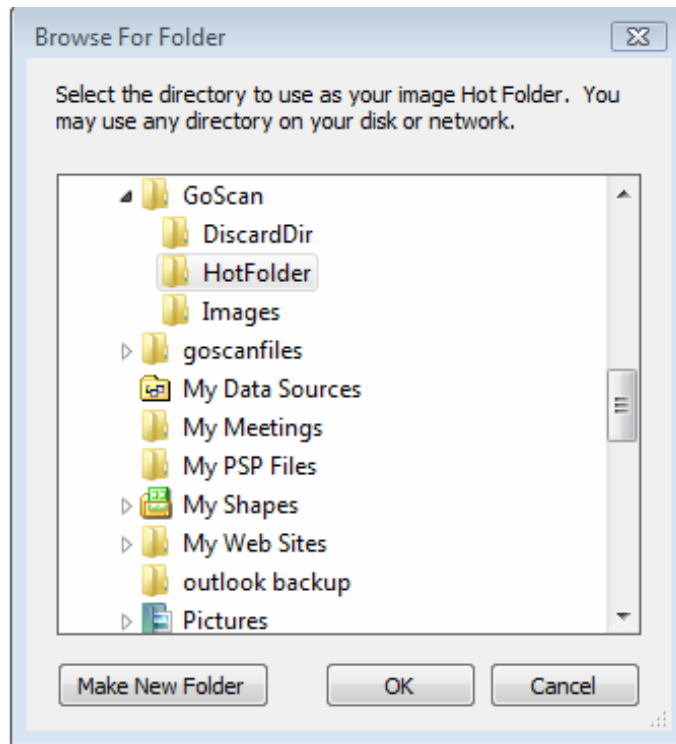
Browse For Folder

Select the directory to use as your image Hot Folder. You may use any directory on your disk or network.

GoScan
DiscardDir
HotFolder
Images
goscanfiles
My Data Sources
My Meetings
My PSP Files
My Shapes
My Web Sites
outlook backup
Pictures

Make New Folder
OK
Cancel